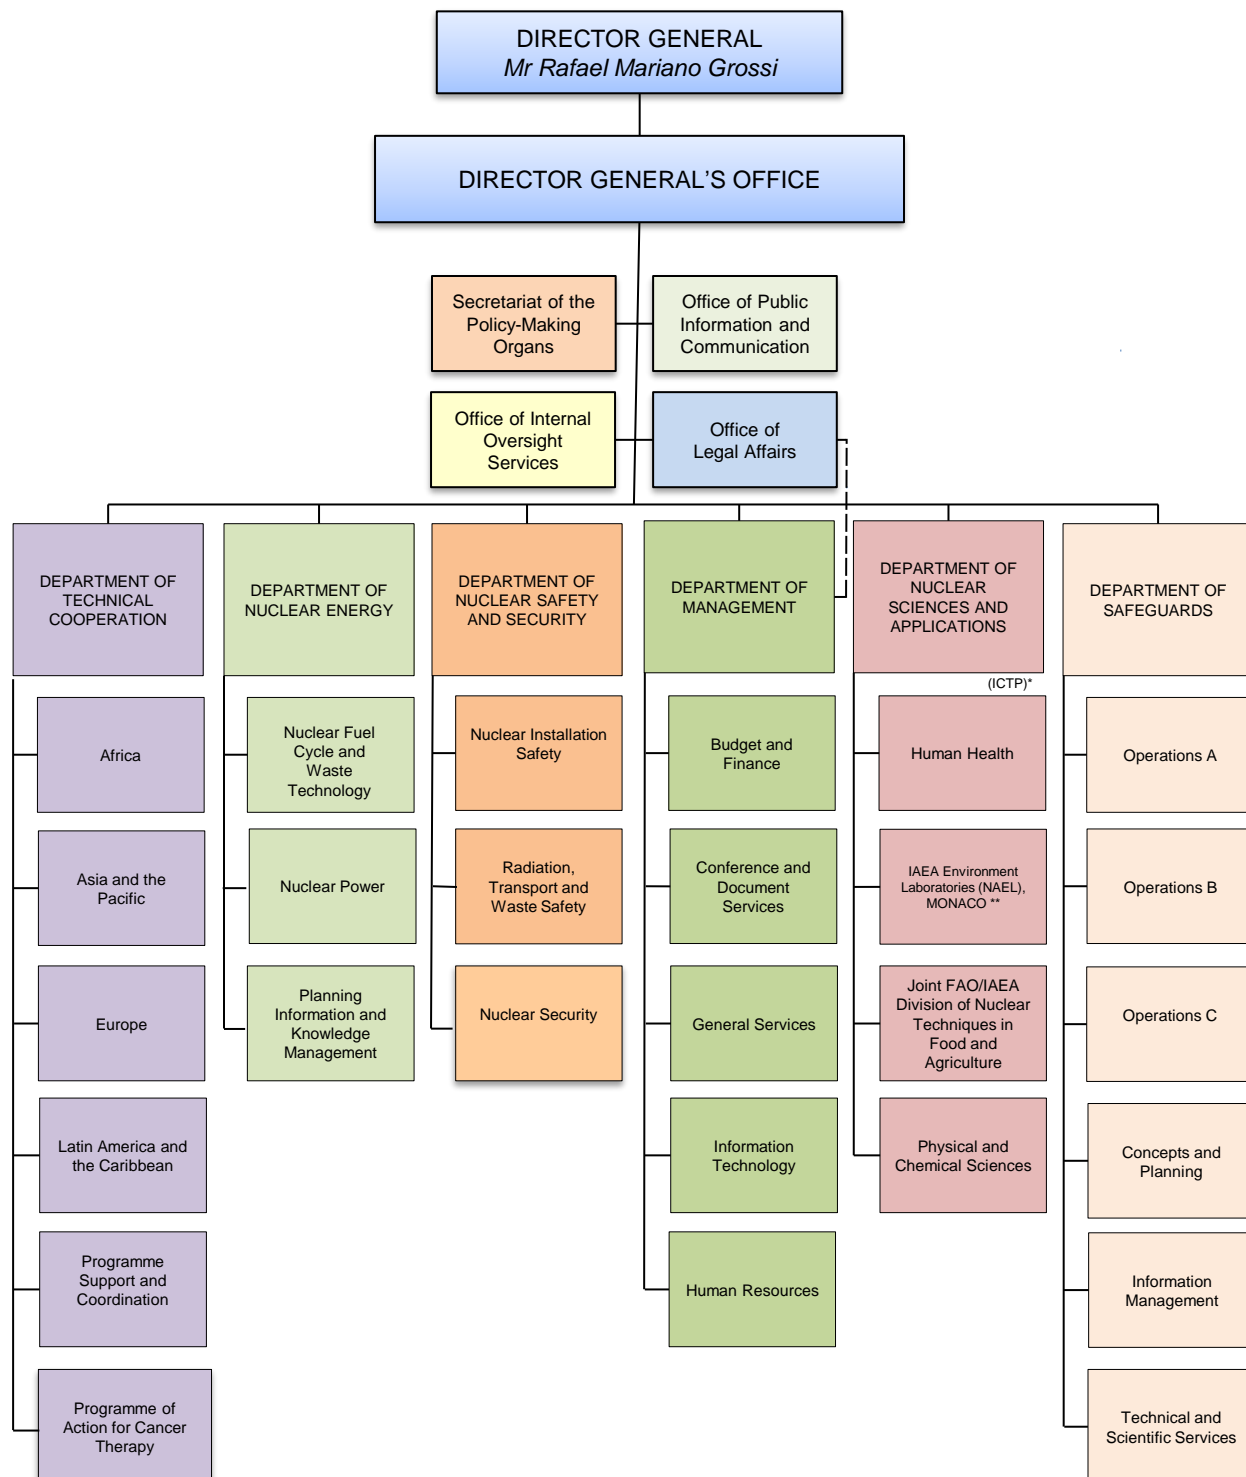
DIRECTOR GENERAL
Mr Rafael Mariano Grossi

DIRECTOR GENERAL'S OFFICE

Secretariat of the Policy-Making Organs

Office of Public Information and Communication

Office of Internal Oversight Services

Office of Legal Affairs

DEPARTMENT OF TECHNICAL COOPERATION

Africa

Asia and the Pacific

Europe

Latin America and the Caribbean

Programme Support and Coordination

Programme of Action for Cancer Therapy

DEPARTMENT OF NUCLEAR ENERGY

Nuclear Fuel Cycle and Waste Technology

Nuclear Power

Planning Information and Knowledge Management

DEPARTMENT OF NUCLEAR SAFETY AND SECURITY

Nuclear Installation Safety

Radiation, Transport and Waste Safety

Nuclear Security

DEPARTMENT OF MANAGEMENT

Budget and Finance

Conference and Document Services

General Services

Information Technology

Human Resources

DEPARTMENT OF NUCLEAR SCIENCES AND APPLICATIONS

(ICTP)*

Human Health

IAEA Environment Laboratories (NAEL), MONACO **

Joint FAO/IAEA Division of Nuclear Techniques in Food and Agriculture

Physical and Chemical Sciences

DEPARTMENT OF SAFEGUARDS

Operations A

Operations B

Operations C

Concepts and Planning

Information Management

Technical and Scientific Services